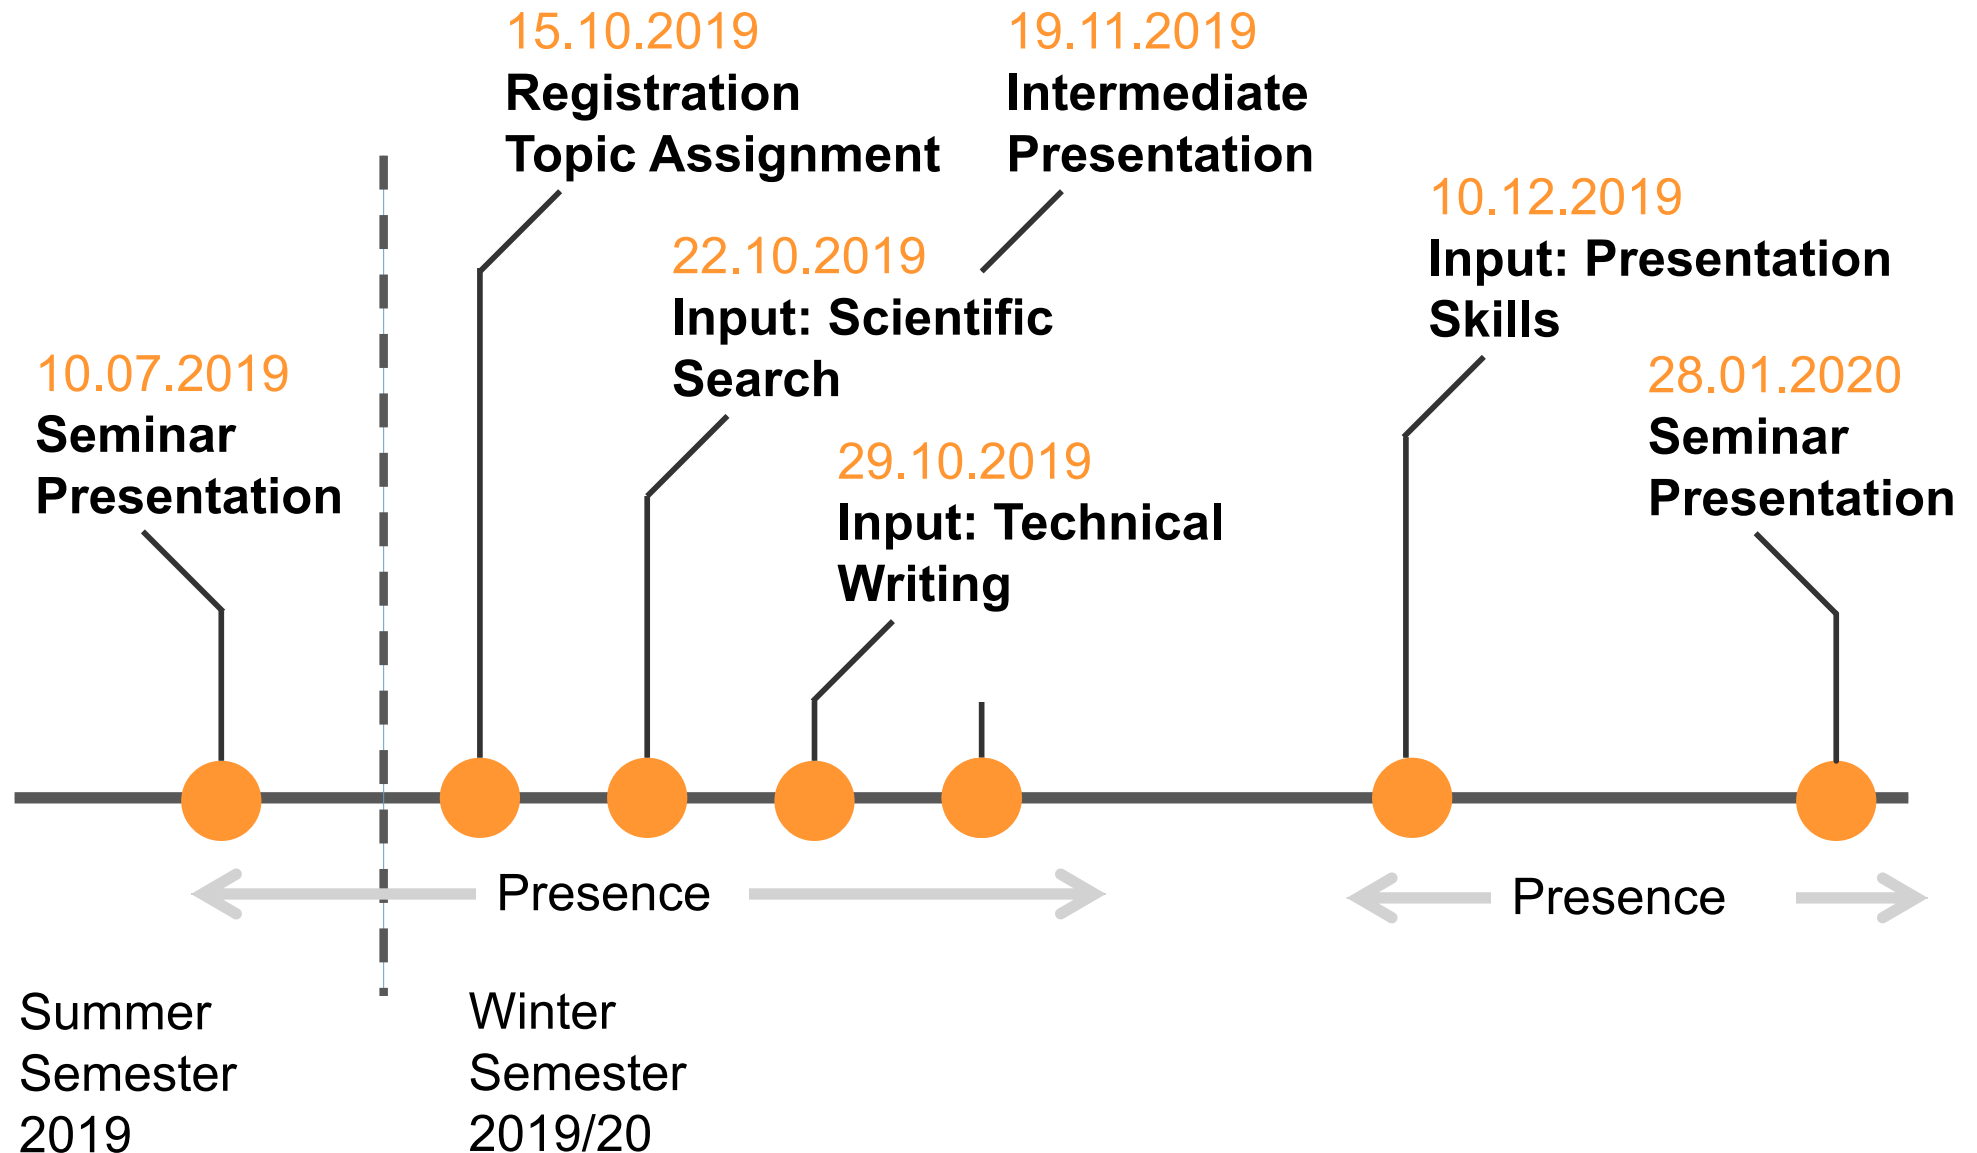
15.10.2019
Registration
Topic Assignment

19.11.2019
Intermediate
Presentation

22.10.2019
Input: Scientific
Search

10.12.2019
Input: Presentation
Skills

10.07.2019
Seminar
Presentation

29.10.2019
Input: Technical
Writing

28.01.2020
Seminar
Presentation

Presence

Presence

Summer
Semester
2019

Winter
Semester
2019/20